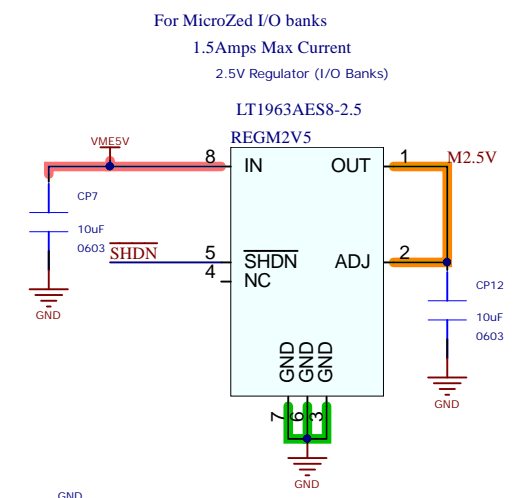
For MicroZed I/O banks
1.5Amps Max Current
2.5V Regulator (I/O Banks)

LT1963AES8-2.5
REGM2V5

VME5V
8
IN
OUT
1
M2.5V

CP7
10uF
0603

$\overline{SHDN}$
5
4
$\overline{SHDN}$
NC
ADJ
2

CP12
10uF
0603

GND
GND
GND
GND
GND
GND

7
6
3

GND

GND